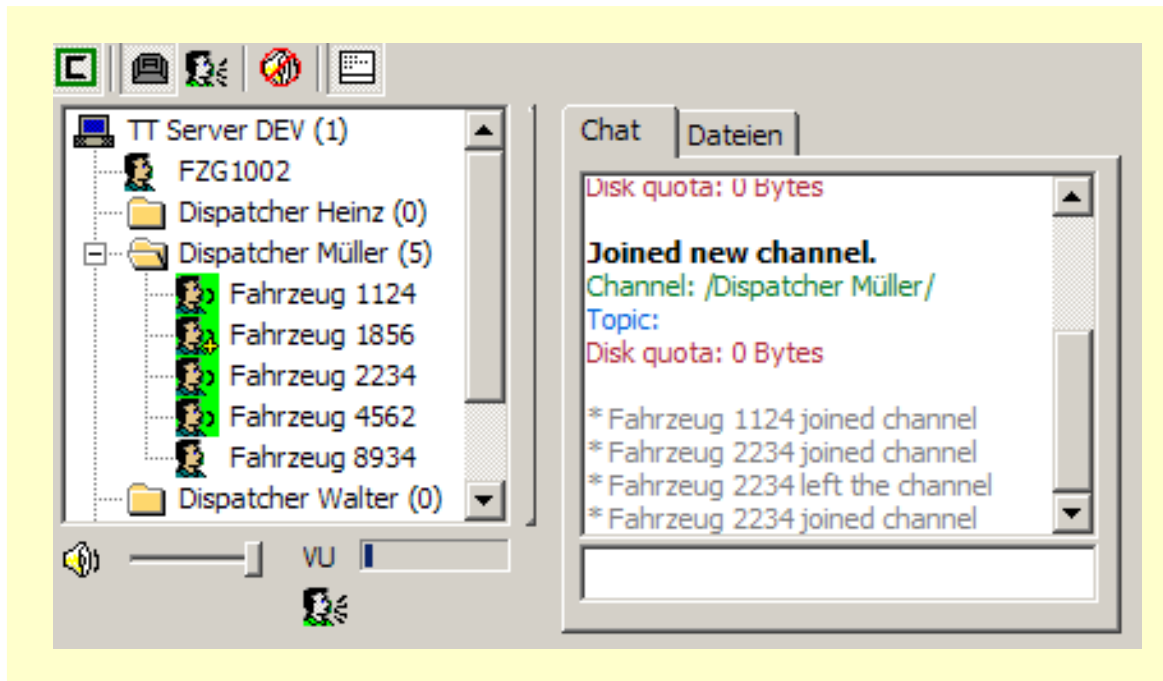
TT Server DEV (1)
FZG1002
Dispatcher Heinz (0)
Dispatcher Müller (5)
Fahrzeug 1124
Fahrzeug 1856
Fahrzeug 2234
Fahrzeug 4562
Fahrzeug 8934
Dispatcher Walter (0)

VU

Chat
Dateien

Disk quota: 0 Bytes

**Joined new channel.**
Channel: /Dispatcher Müller/
Topic:
Disk quota: 0 Bytes

* Fahrzeug 1124 joined channel
* Fahrzeug 2234 joined channel
* Fahrzeug 2234 left the channel
* Fahrzeug 2234 joined channel